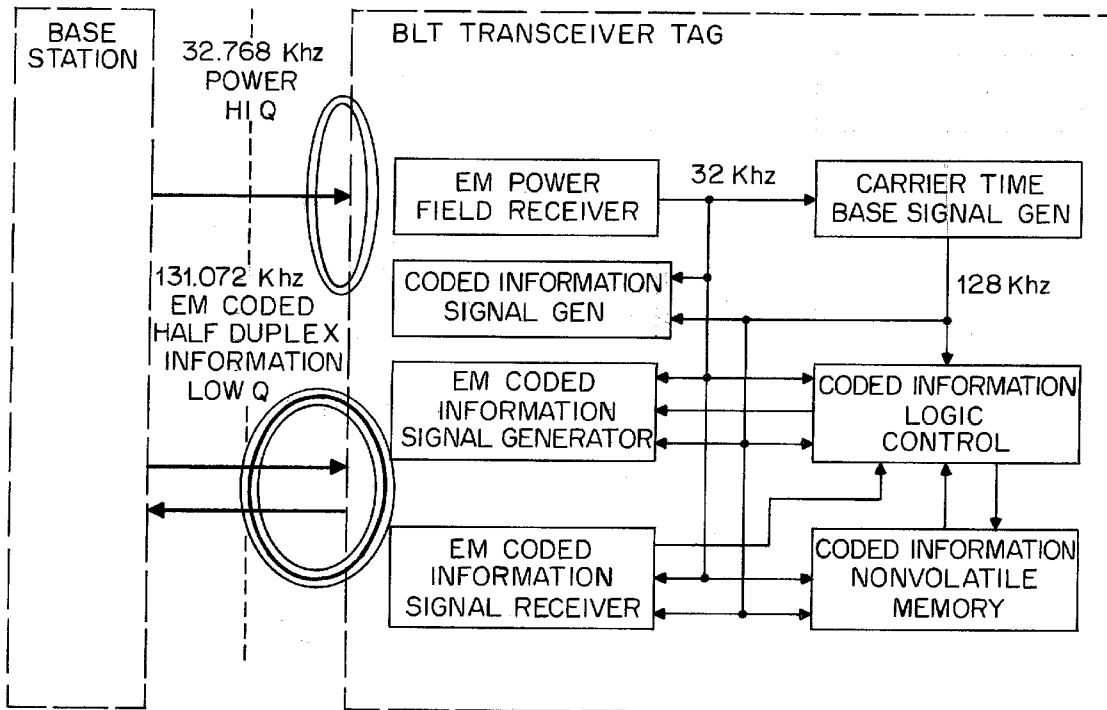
BASE STATION

32.768 Khz POWER HI Q

BLT TRANSCEIVER TAG

EM POWER FIELD RECEIVER

32 Khz

CARRIER TIME BASE SIGNAL GEN

131.072 Khz EM CODED HALF DUPLEX INFORMATION LOW Q

CODED INFORMATION SIGNAL GEN

128 Khz

EM CODED INFORMATION SIGNAL GENERATOR

CODED INFORMATION LOGIC CONTROL

EM CODED INFORMATION SIGNAL RECEIVER

CODED INFORMATION NONVOLATILE MEMORY